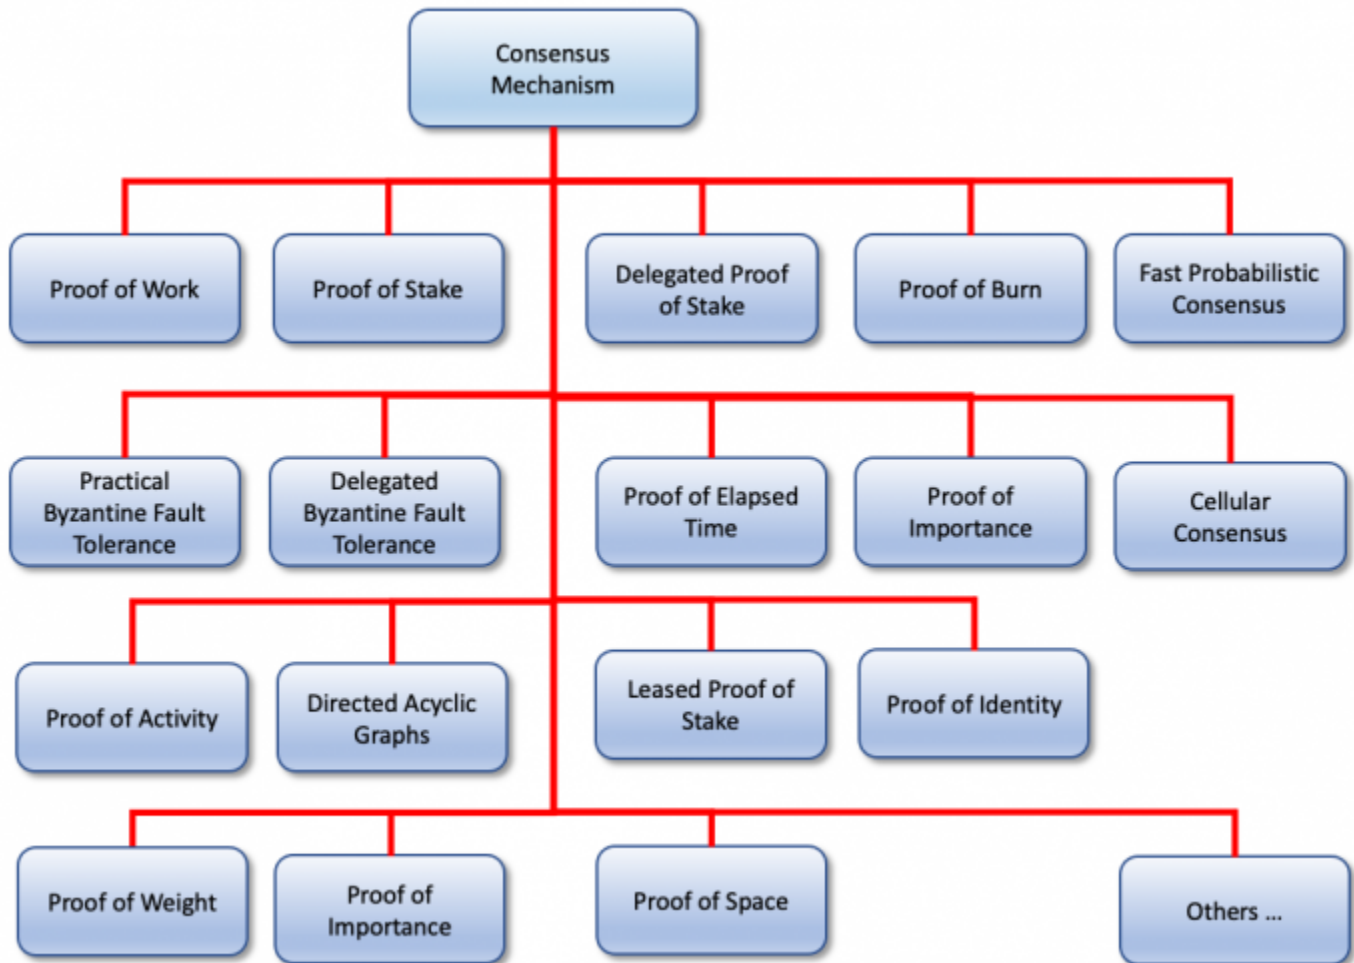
Consensus Mechanism

Proof of Work

Proof of Stake

Delegated Proof of Stake

Proof of Burn

Fast Probabilistic Consensus

Practical Byzantine Fault Tolerance

Delegated Byzantine Fault Tolerance

Proof of Elapsed Time

Proof of Importance

Cellular Consensus

Proof of Activity

Directed Acyclic Graphs

Leased Proof of Stake

Proof of Identity

Proof of Weight

Proof of Importance

Proof of Space

Others ...